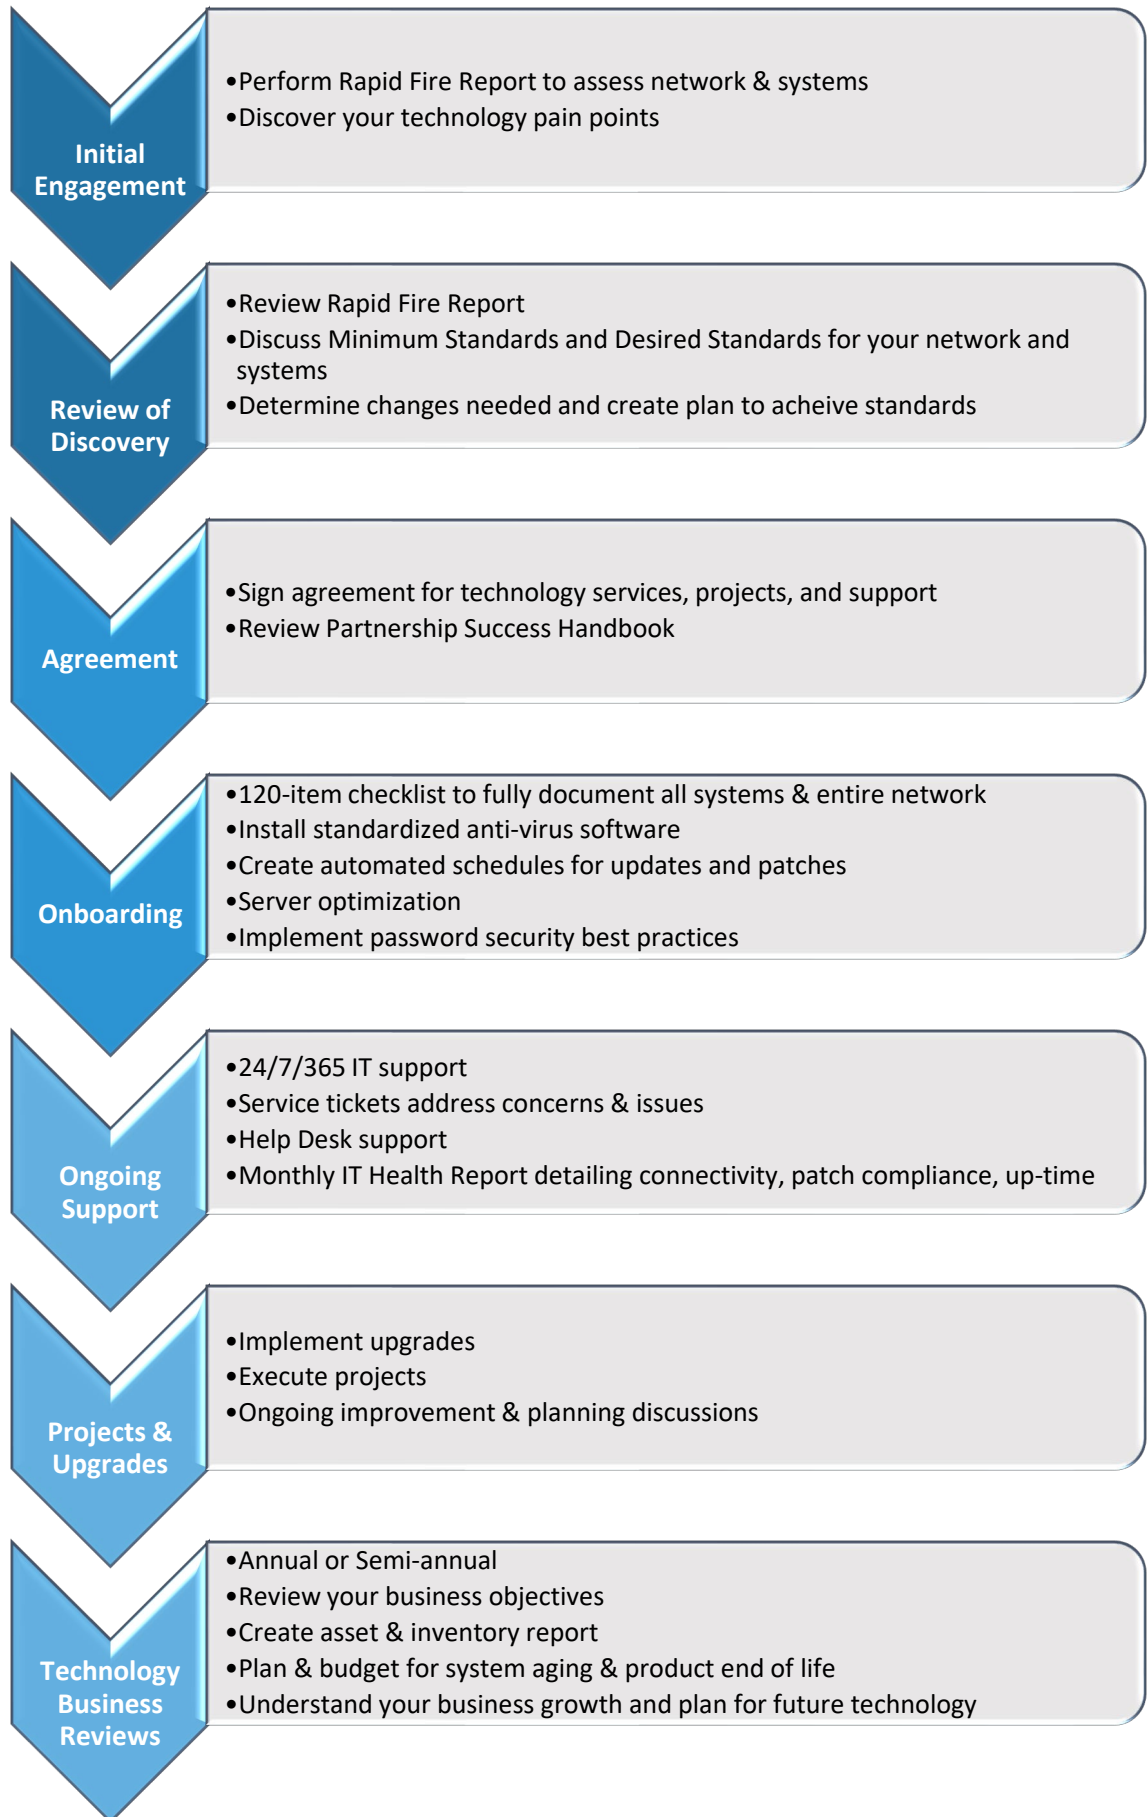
Initial Engagement

•Perform Rapid Fire Report to assess network & systems
•Discover your technology pain points

Review of Discovery

•Review Rapid Fire Report
•Discuss Minimum Standards and Desired Standards for your network and systems
•Determine changes needed and create plan to acheive standards

Agreement

•Sign agreement for technology services, projects, and support
•Review Partnership Success Handbook

Onboarding

•120-item checklist to fully document all systems & entire network
•Install standardized anti-virus software
•Create automated schedules for updates and patches
•Server optimization
•Implement password security best practices

Ongoing Support

•24/7/365 IT support
•Service tickets address concerns & issues
•Help Desk support
•Monthly IT Health Report detailing connectivity, patch compliance, up-time

Projects & Upgrades

•Implement upgrades
•Execute projects
•Ongoing improvement & planning discussions

Technology Business Reviews

•Annual or Semi-annual
•Review your business objectives
•Create asset & inventory report
•Plan & budget for system aging & product end of life
•Understand your business growth and plan for future technology